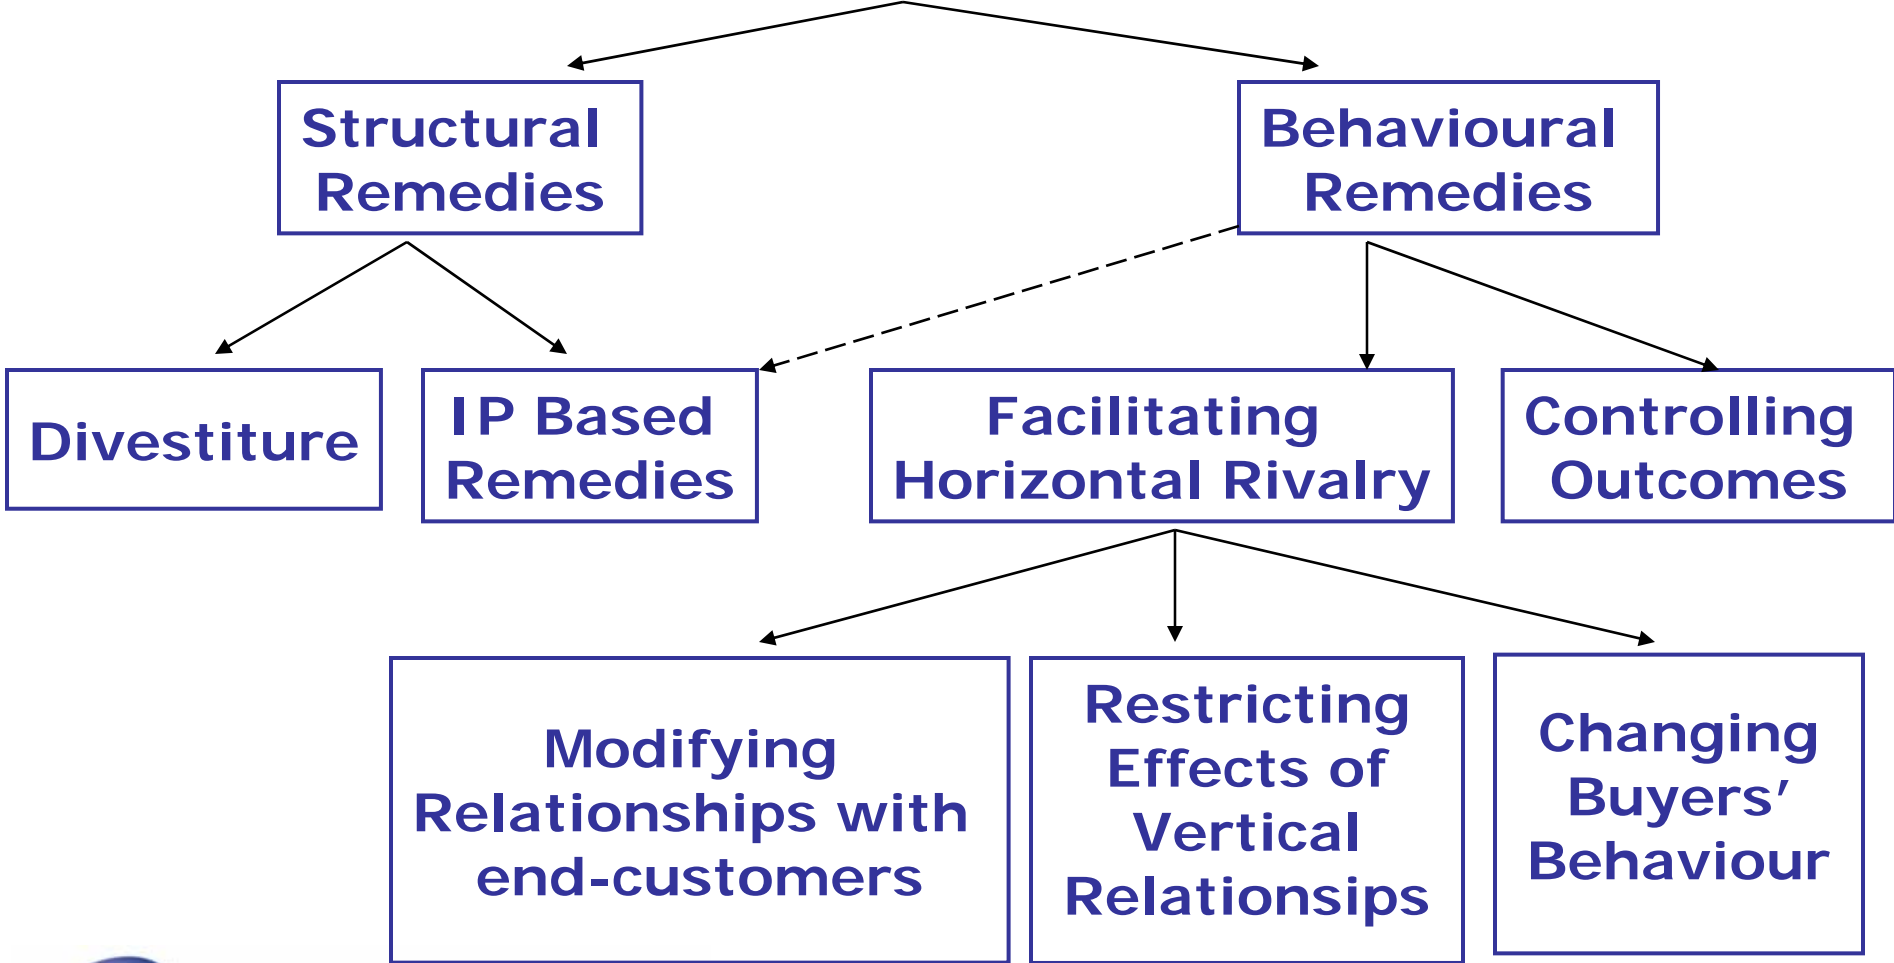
Structural Remedies

Behavioural Remedies

Divestiture

IP Based Remedies

Facilitating Horizontal Rivalry

Controlling Outcomes

Modifying Relationships with end-customers

Restricting Effects of Vertical Relationsips

Changing Buyers' Behaviour